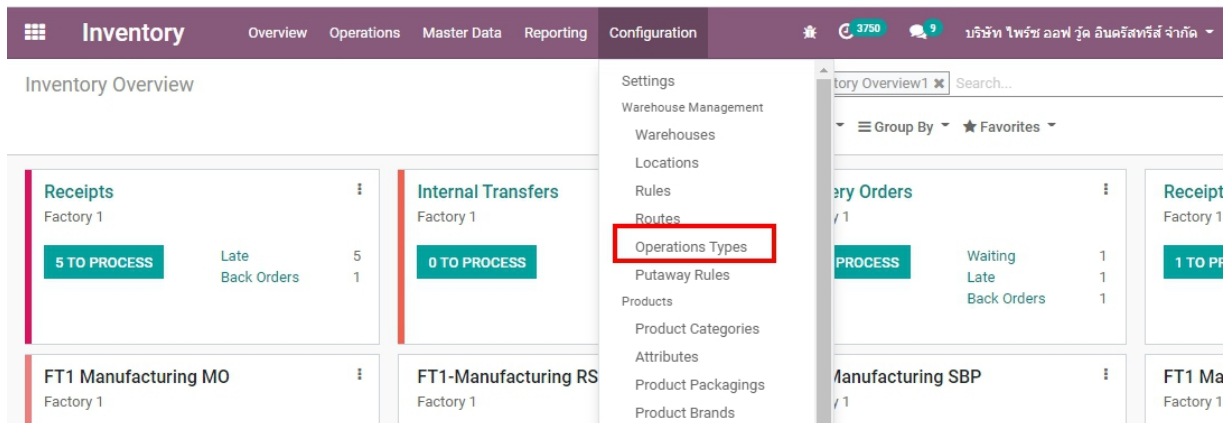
Inventory Overview Operations Master Data Reporting Configuration 3750 9 บริษัท ไพร์ช ออฟ วู้ด อินดรัสทรีส์ จำกัด

Inventory Overview

Settings
Warehouse Management
Warehouses
Locations
Rules
Routes
Operations Types
Putaway Rules
Products
Product Categories
Attributes
Product Packagings
Product Brands

tory Overview1 Search...

Group By Favorites

Receipts
Factory 1
5 TO PROCESS
Late 5
Back Orders 1

Internal Transfers
Factory 1
0 TO PROCESS

ery Orders
y 1
PROCESS
Waiting 1
Late 1
Back Orders 1

Receipt
Factory 1
1 TO PR

FT1 Manufacturing MO
Factory 1

FT1-Manufacturing RS
Factory 1

Manufacturing SBP
y 1

FT1 Ma
Factory 1